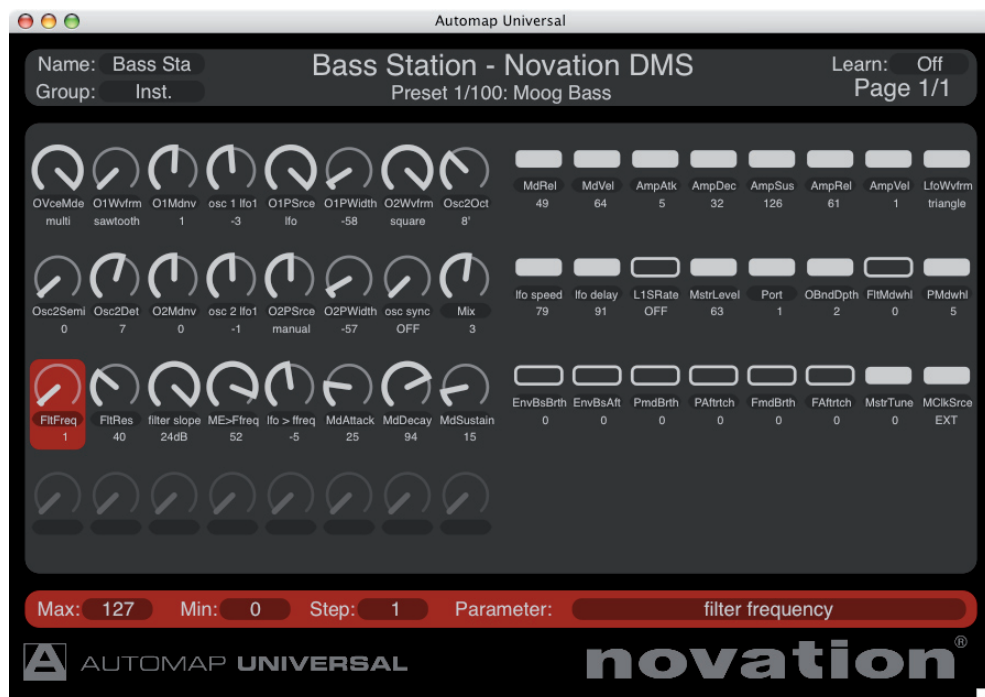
Automap Universal

Name: Bass Sta
Group: Inst.

Bass Station - Novation DMS
Preset 1/100: Moog Bass

Learn: Off
Page 1/1

| OVceMde | O1Wvfrm | O1Mdnv | osc 1 lfo1 | O1PSrce | O1PWidth | O2Wvfrm | Osc2Oct |
|---|---|---|---|---|---|---|---|
| multi | sawtooth | 1 | -3 | lfo | -58 | square | 8' |

| MdRel | MdVel | AmpAtk | AmpDec | AmpSus | AmpRel | AmpVel | LfoWvfrm |
|---|---|---|---|---|---|---|---|
| 49 | 64 | 5 | 32 | 126 | 61 | 1 | triangle |

| Osc2Semi | Osc2Det | O2Mdnv | osc 2 lfo1 | O2PSrce | O2PWidth | osc sync | Mix |
|---|---|---|---|---|---|---|---|
| 0 | 7 | 0 | -1 | manual | -57 | OFF | 3 |

| lfo speed | lfo delay | L1SRate | MstrLevel | Port | OBndDpth | FltMdwhl | PMdwhl |
|---|---|---|---|---|---|---|---|
| 79 | 91 | OFF | 63 | 1 | 2 | 0 | 5 |

| FltFreq | FltRes | filter slope | ME>Ffreq | lfo > ffreq | MdAttack | MdDecay | MdSustain |
|---|---|---|---|---|---|---|---|
| 1 | 40 | 24dB | 52 | -5 | 25 | 94 | 15 |

| EnvBsBrth | EnvBsAft | PmdBrth | PAftrtch | FmdBrth | FAftrtch | MstrTune | MClkSrce |
|---|---|---|---|---|---|---|---|
| 0 | 0 | 0 | 0 | 0 | 0 | 0 | EXT |

Max: 127 Min: 0 Step: 1 Parameter: filter frequency

AUTOMAP UNIVERSAL
novation®